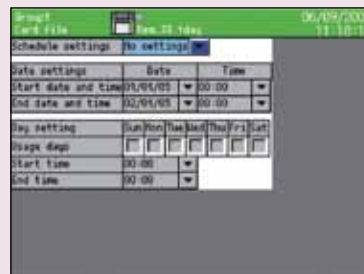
Group1
Card file

Rem.33 |day

06/09/20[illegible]
11:10:1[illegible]

Schedule settings | No settings

| Date settings | Date | Time |
|---|---|---|
| Start date and time | 01/01/05 | 00:00 |
| End date and time | 02/01/05 | 00:00 |

| Day setting | Sun | Mon | Tue | Wed | Thu | Fri | Sat |
|---|---|---|---|---|---|---|---|
| Usage days | | | | | | | |
| Start time | 00:00 | | | | | | |
| End time | 00:00 | | | | | | |